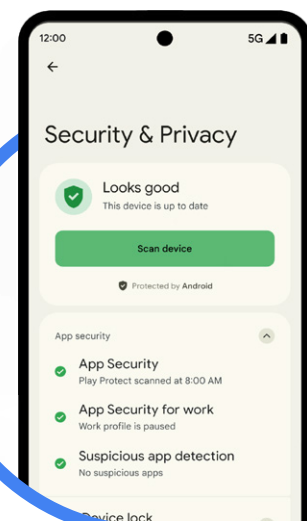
12:00

5G

Security & Privacy

Looks good
This device is up to date

Scan device

Protected by Android

App security

App Security
Play Protect scanned at 8:00 AM

App Security for work
Work profile is paused

Suspicious app detection
No suspicious apps

Device lock